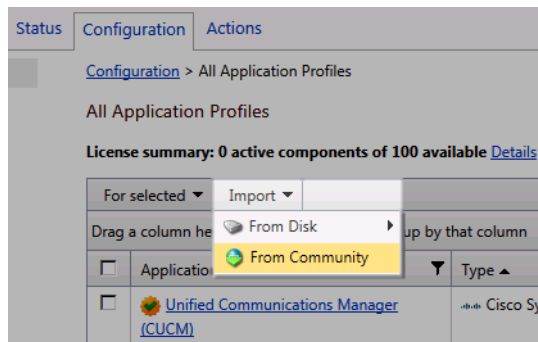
Status Configuration Actions

Configuration > All Application Profiles

All Application Profiles

License summary: 0 active components of 100 available Details

For selected ▼ Import ▼

Drag a column he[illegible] From Disk ▶ up by that column

From Community

| ☐ | Applicatio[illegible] | Type ▲ |
|---|---|---|
| ☐ | Unified Communications Manager (CUCM) | Cisco Sy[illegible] |